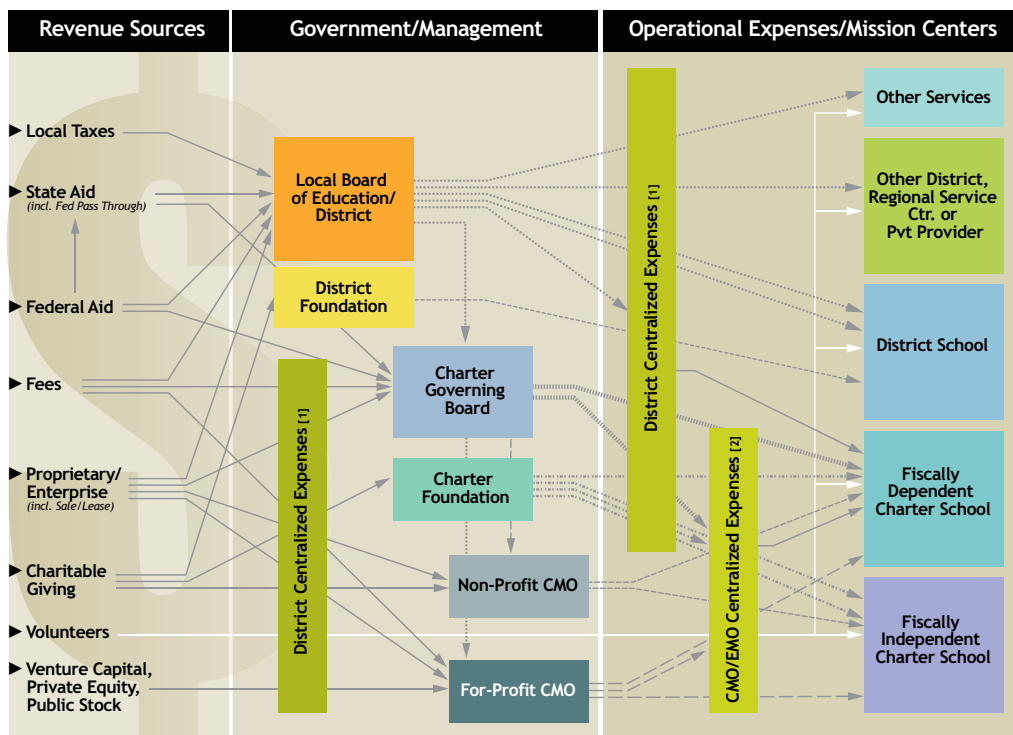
Revenue Sources

Government/Management

Operational Expenses/Mission Centers

Local Taxes

State Aid
(incl. Fed Pass Through)

Federal Aid

Fees

Proprietary/ Enterprise
(incl. Sale/Lease)

Charitable Giving

Volunteers

Venture Capital, Private Equity, Public Stock

Local Board of Education/ District

District Foundation

District Centralized Expenses [1]

Charter Governing Board

Charter Foundation

Non-Profit CMO

For-Profit CMO

District Centralized Expenses [1]

CMO/EMO Centralized Expenses [2]

Other Services

Other District, Regional Service Ctr. or Pvt Provider

District School

Fiscally Dependent Charter School

Fiscally Independent Charter School